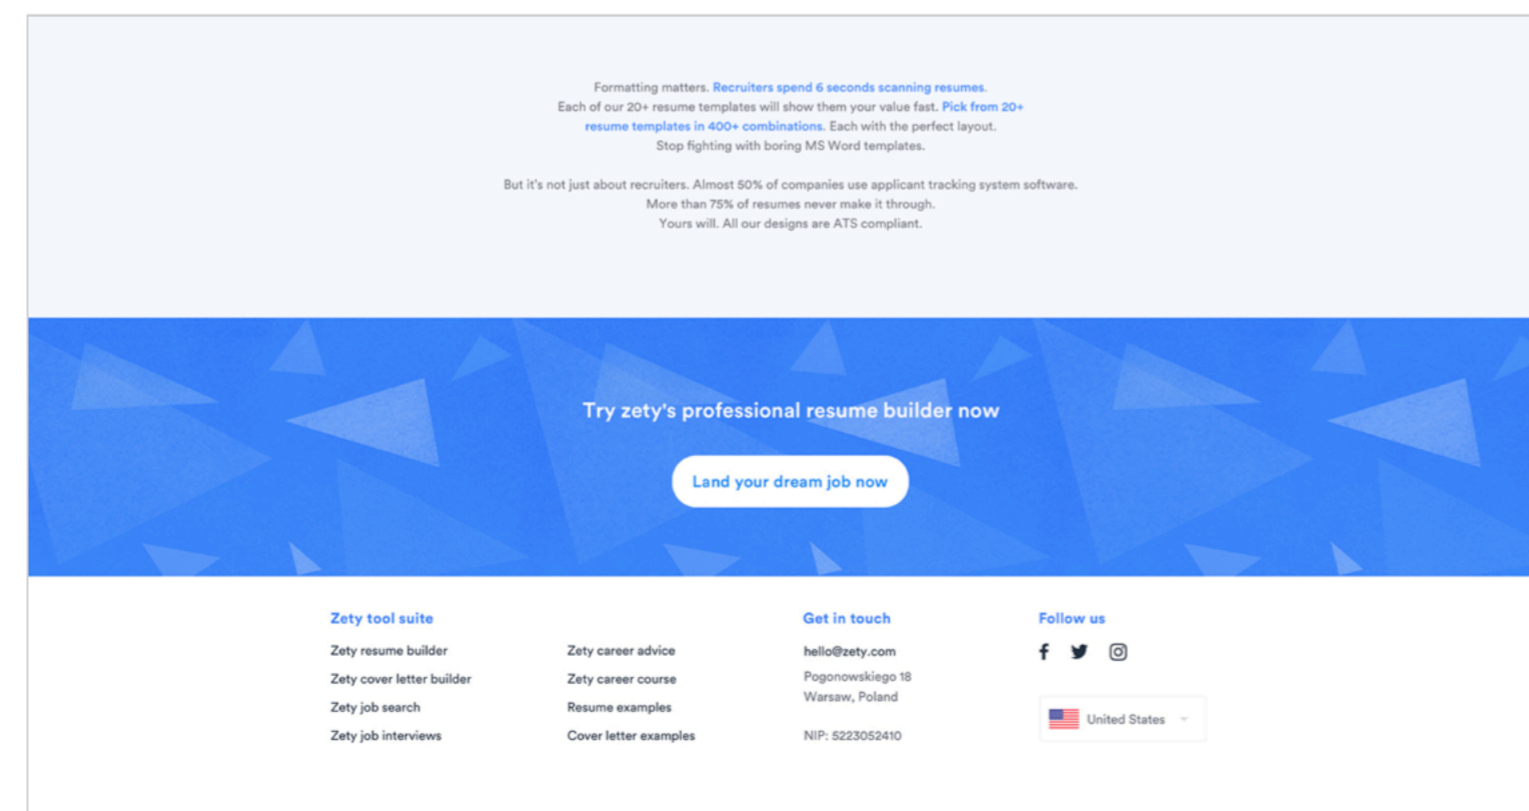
Formatting matters. Recruiters spend 6 seconds scanning resumes. Each of our 20+ resume templates will show them your value fast. Pick from 20+ resume templates in 400+ combinations. Each with the perfect layout. Stop fighting with boring MS Word templates.

But it's not just about recruiters. Almost 50% of companies use applicant tracking system software. More than 75% of resumes never make it through. Yours will. All our designs are ATS compliant.

Try zety's professional resume builder now

Land your dream job now

Zety tool suite

Zety resume builder
Zety cover letter builder
Zety job search
Zety job interviews

Zety career advice
Zety career course
Resume examples
Cover letter examples

Get in touch

hello@zety.com
Pogonowskiego 18
Warsaw, Poland

NIP: 5223052410

Follow us

United States